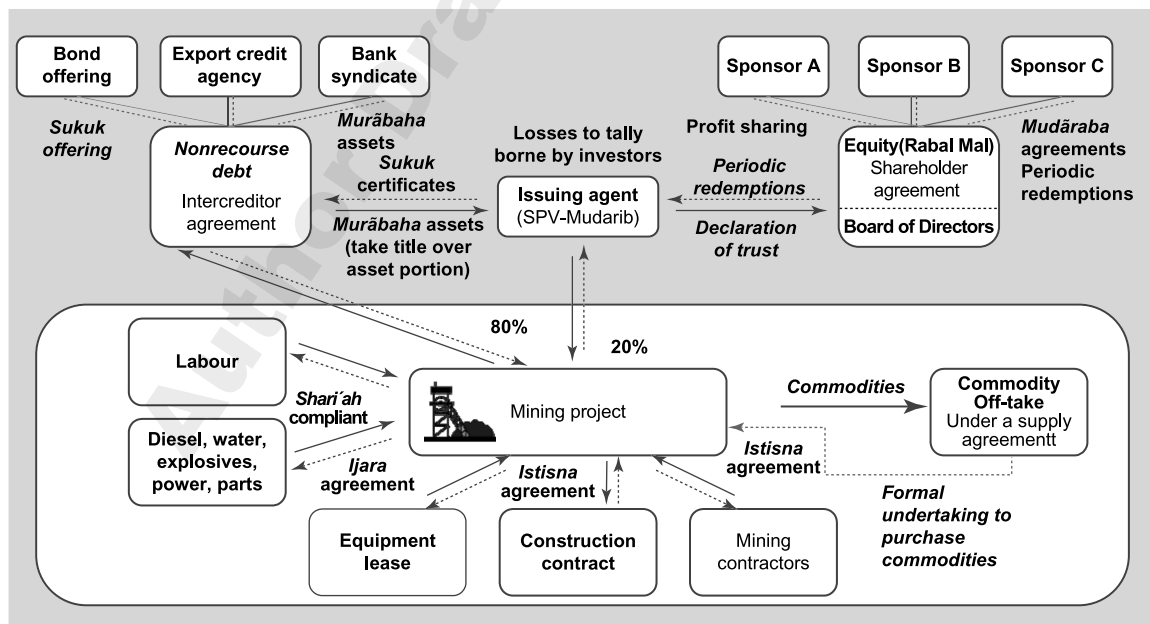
Bond offering

Export credit agency

Bank syndicate

Sponsor A

Sponsor B

Sponsor C

Sukuk offering

Nonrecourse debt

Intercreditor agreement

Murābaha assets

Sukuk certificates

Murābaha assets (take title over asset portion)

Losses to tally borne by investors

Issuing agent (SPV-Mudarib)

Profit sharing

Periodic redemptions

Declaration of trust

Equity(Rabal Mal) Shareholder agreement

Board of Directors

Mudāraba agreements Periodic redemptions

80%

20%

Labour

Shari´ah compliant

Diesel, water, explosives, power, parts

Ijara agreement

Mining project

Commodities

Commodity Off-take Under a supply agreementt

Istisna agreement

Istisna agreement

Formal undertaking to purchase commodities

Equipment lease

Construction contract

Mining contractors